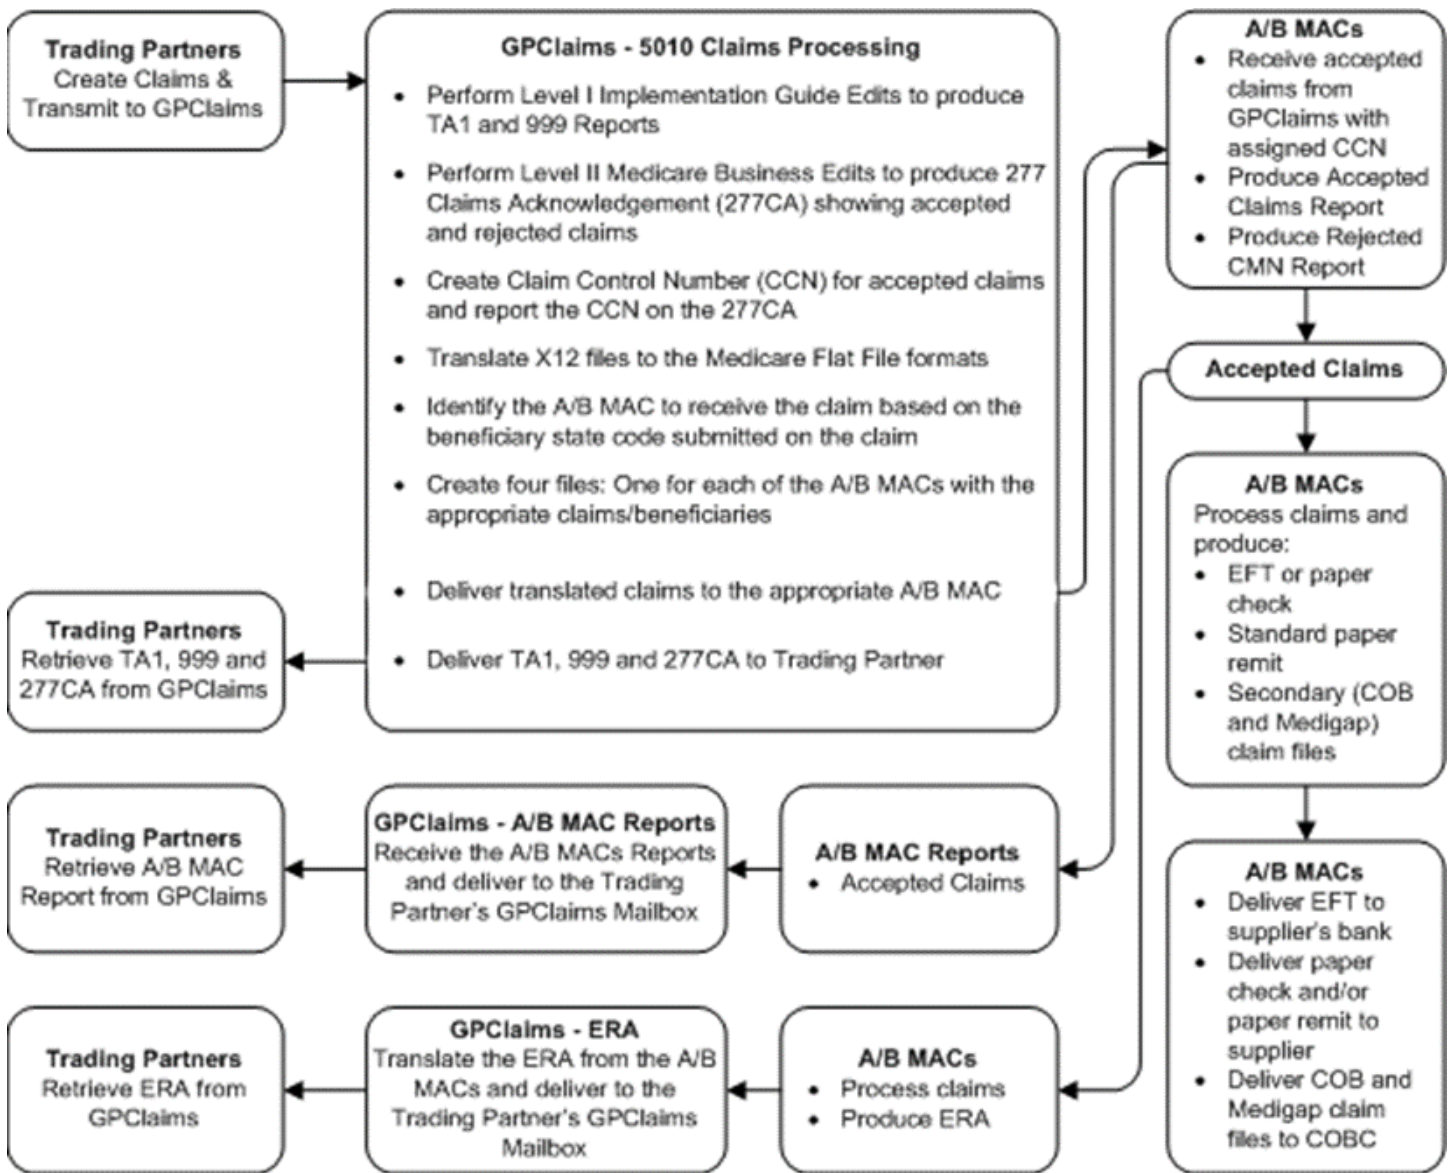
**Trading Partners**
Create Claims & Transmit to GPClaims

**GPClaims - 5010 Claims Processing**

- Perform Level I Implementation Guide Edits to produce TA1 and 999 Reports
- Perform Level II Medicare Business Edits to produce 277 Claims Acknowledgement (277CA) showing accepted and rejected claims
- Create Claim Control Number (CCN) for accepted claims and report the CCN on the 277CA
- Translate X12 files to the Medicare Flat File formats
- Identify the A/B MAC to receive the claim based on the beneficiary state code submitted on the claim
- Create four files: One for each of the A/B MACs with the appropriate claims/beneficiaries
- Deliver translated claims to the appropriate A/B MAC
- Deliver TA1, 999 and 277CA to Trading Partner

**A/B MACs**
- Receive accepted claims from GPClaims with assigned CCN
- Produce Accepted Claims Report
- Produce Rejected CMN Report

**Accepted Claims**

**A/B MACs**
Process claims and produce:
- EFT or paper check
- Standard paper remit
- Secondary (COB and Medigap) claim files

**A/B MACs**
- Deliver EFT to supplier's bank
- Deliver paper check and/or paper remit to supplier
- Deliver COB and Medigap claim files to COBC

**Trading Partners**
Retrieve TA1, 999 and 277CA from GPClaims

**Trading Partners**
Retrieve A/B MAC Report from GPClaims

**GPClaims - A/B MAC Reports**
Receive the A/B MACs Reports and deliver to the Trading Partner's GPClaims Mailbox

**A/B MAC Reports**
- Accepted Claims

**Trading Partners**
Retrieve ERA from GPClaims

**GPClaims - ERA**
Translate the ERA from the A/B MACs and deliver to the Trading Partner's GPClaims Mailbox

**A/B MACs**
- Process claims
- Produce ERA